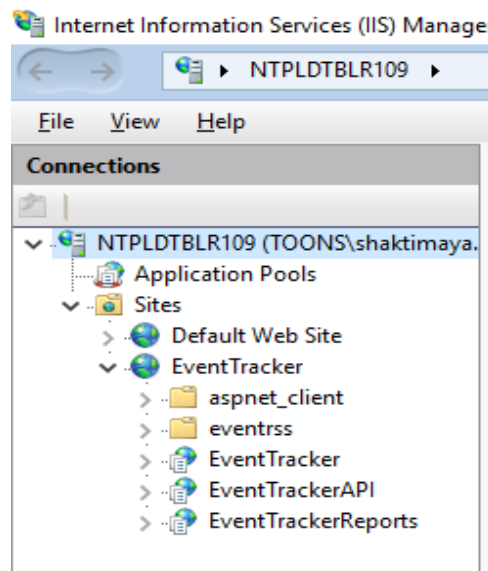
Internet Information Services (IIS) Manage

NTPLDTBLR109 ▸

File View Help

Connections

NTPLDTBLR109 (TOONS\shaktimaya.
Application Pools
Sites
Default Web Site
EventTracker
aspnet_client
eventrss
EventTracker
EventTrackerAPI
EventTrackerReports